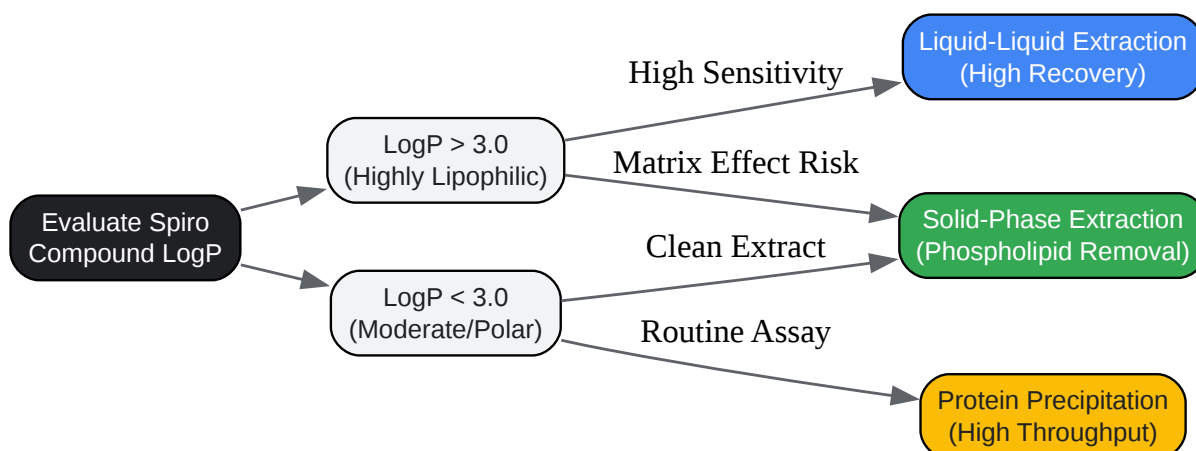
Evaluate Spiro Compound LogP

LogP > 3.0 (Highly Lipophilic)

LogP < 3.0 (Moderate/Polar)

High Sensitivity

Matrix Effect Risk

Clean Extract

Routine Assay

Liquid-Liquid Extraction (High Recovery)

Solid-Phase Extraction (Phospholipid Removal)

Protein Precipitation (High Throughput)